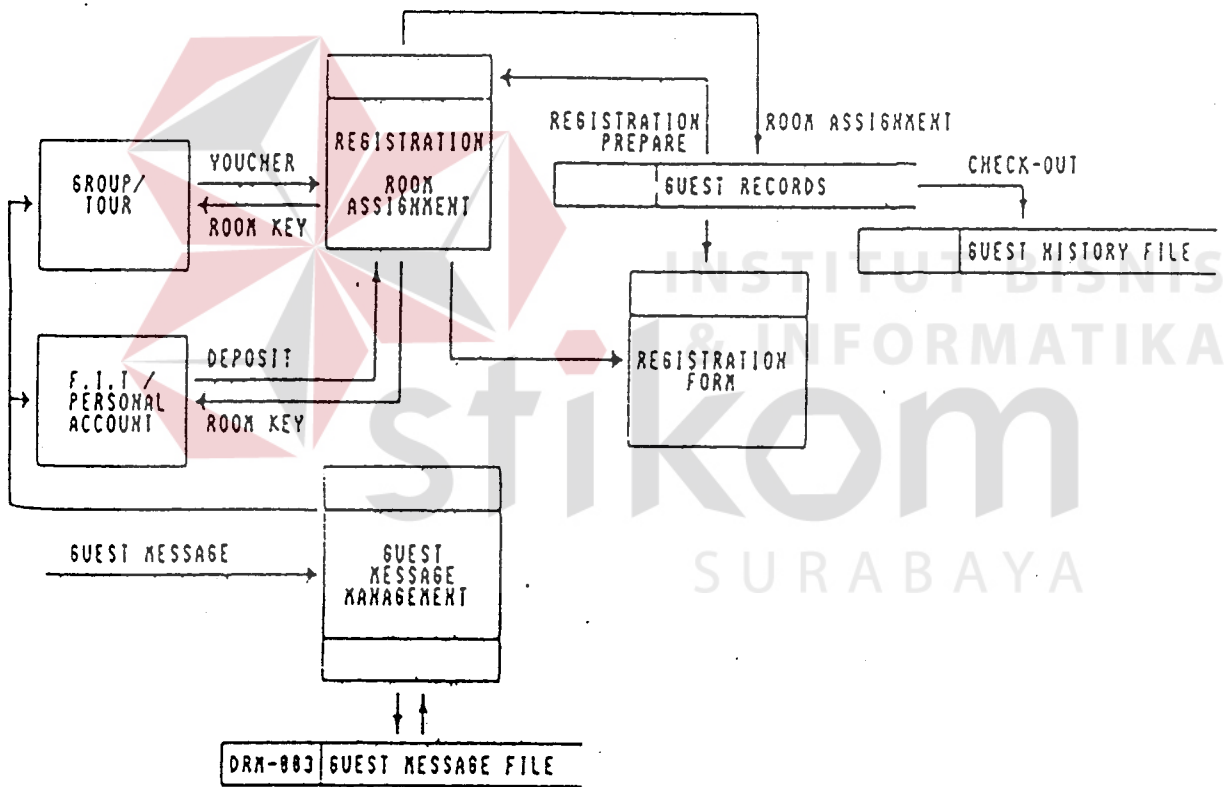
REGISTRATION PREPARE

ROOM ASSIGNMENT

GROUP/ TOUR

VOUCHER

ROOM KEY

REGISTRATION ROOM ASSIGNMENT

GUEST RECORDS

CHECK-OUT

GUEST HISTORY FILE

INSTITUT BISNIS & INFORMATIKA

F.I.T / PERSONAL ACCOUNT

DEPOSIT

ROOM KEY

REGISTRATION FORM

stikom

SURABAYA

GUEST MESSAGE

GUEST MESSAGE MANAGEMENT

DRM-883 GUEST MESSAGE FILE